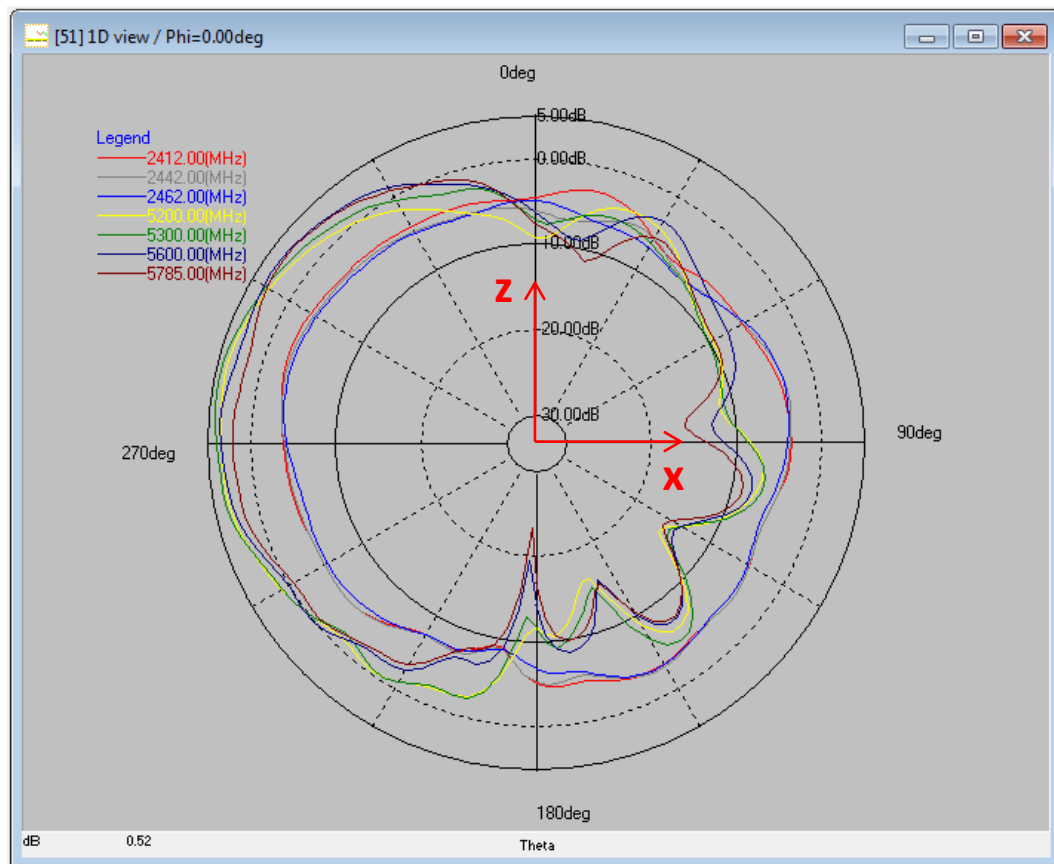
[51] 1D view / Phi=0.00deg

0deg

Legend
2412.00(MHz)
2442.00(MHz)
2462.00(MHz)
5200.00(MHz)
5300.00(MHz)
5600.00(MHz)
5785.00(MHz)

5.00dB
0.00dB
-10.00dB
-20.00dB
-30.00dB

z
x

270deg
90deg
180deg

dB 0.52 Theta